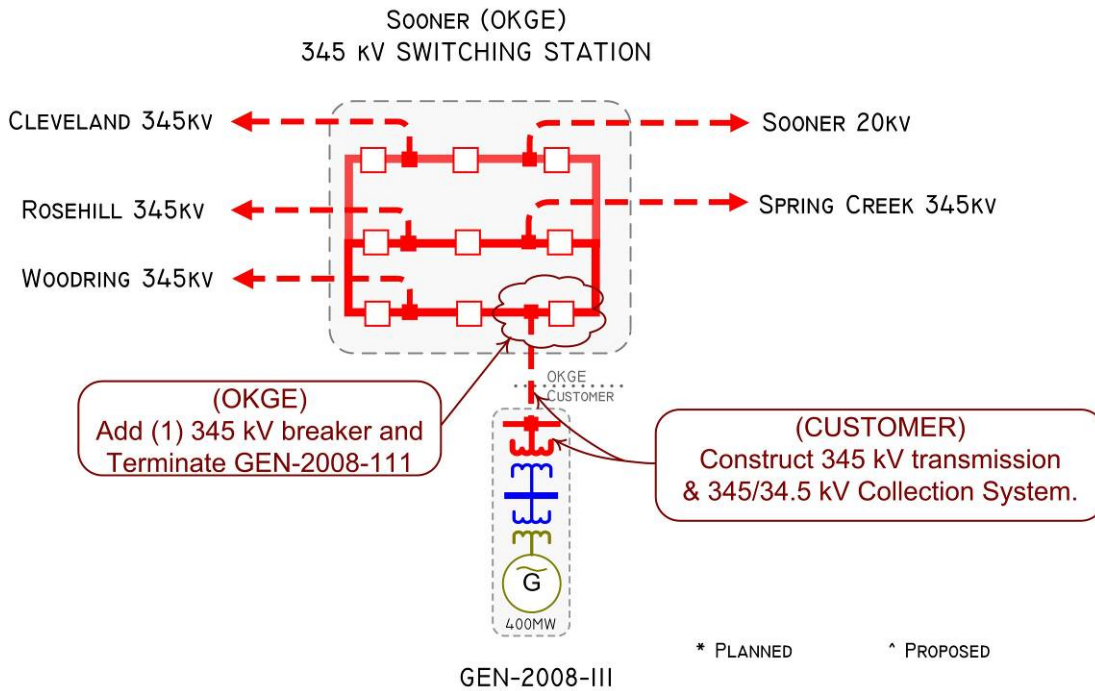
Sooner (OKGE)
345 kV SWITCHING STATION

Cleveland 345kV

Sooner 20kV

Rosehill 345kV

Spring Creek 345kV

Woodring 345kV

OKGE
CUSTOMER

(OKGE)
Add (1) 345 kV breaker and Terminate GEN-2008-111

(CUSTOMER)
Construct 345 kV transmission & 345/34.5 kV Collection System.

G

400MW

* Planned

^ Proposed

GEN-2008-III